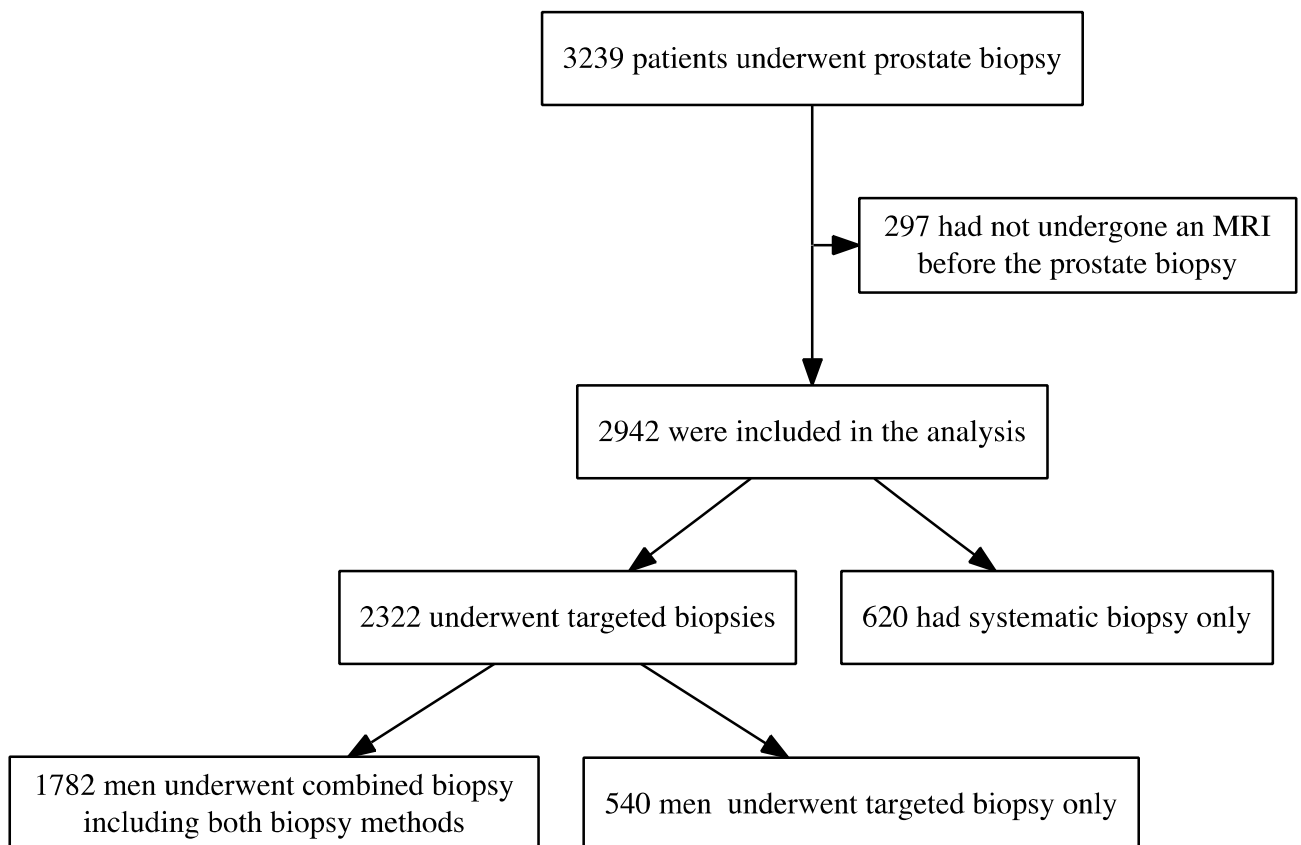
3239 patients underwent prostate biopsy

297 had not undergone an MRI before the prostate biopsy

2942 were included in the analysis

2322 underwent targeted biopsies

620 had systematic biopsy only

1782 men underwent combined biopsy including both biopsy methods

540 men underwent targeted biopsy only